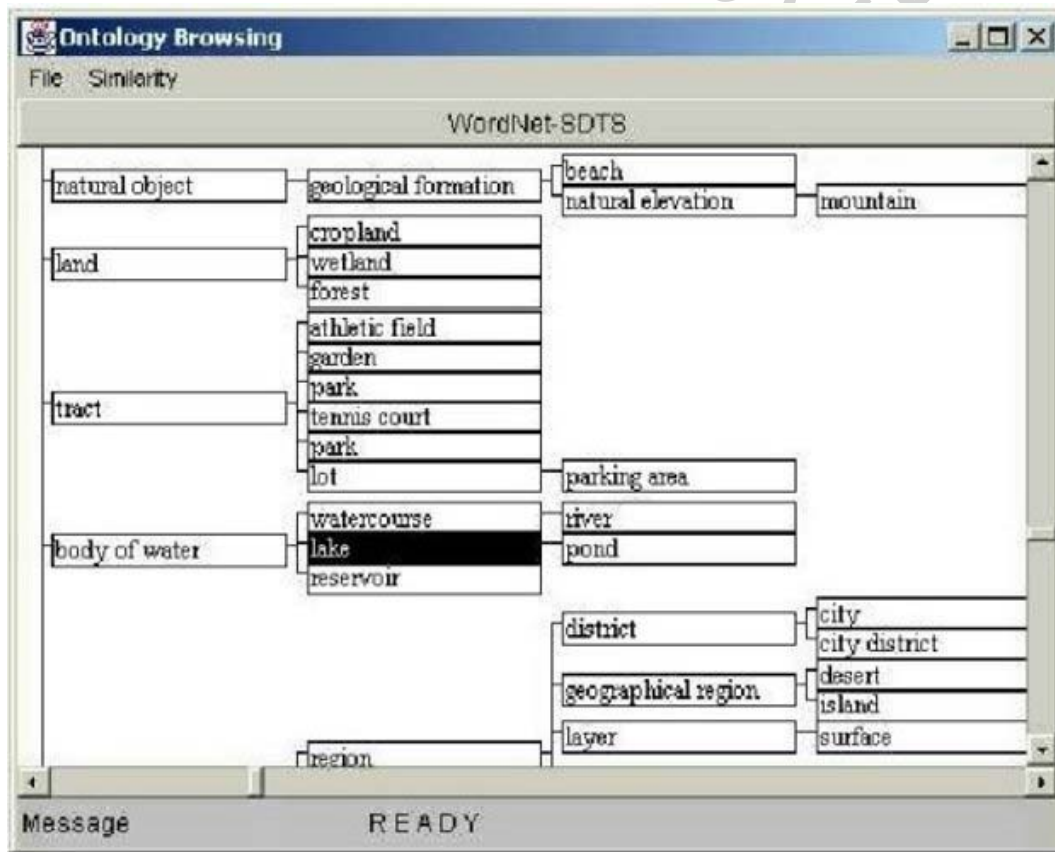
Ontology Browsing

File Similarity

WordNet-SDTS

natural object
geological formation
beach
natural elevation
mountain

land
cropland
wetland
forest

tract
athletic field
garden
park
tennis court
park
lot
parking area

body of water
watercourse
river
lake
pond
reservoir

district
city
city district
geographical region
desert
island
layer
surface
region

Message READY